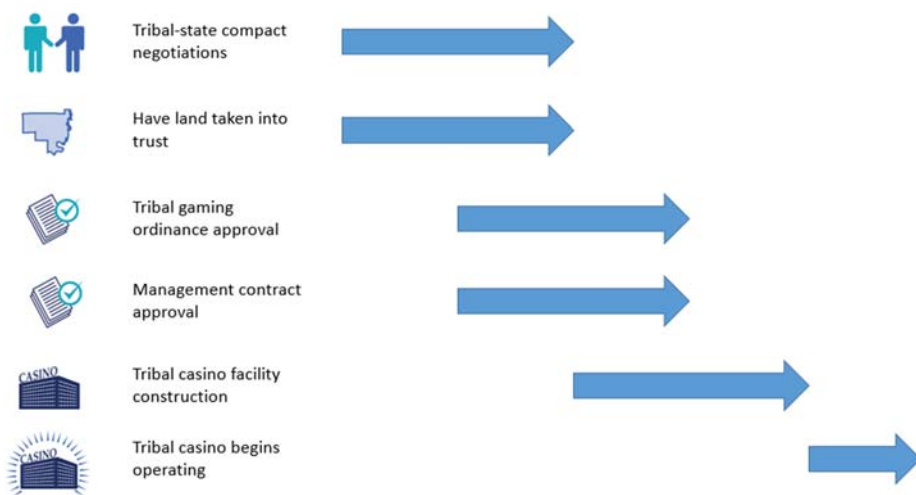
Tribal-state compact negotiations

Have land taken into trust

Tribal gaming ordinance approval

Management contract approval

CASINO

Tribal casino facility construction

CASINO

Tribal casino begins operating